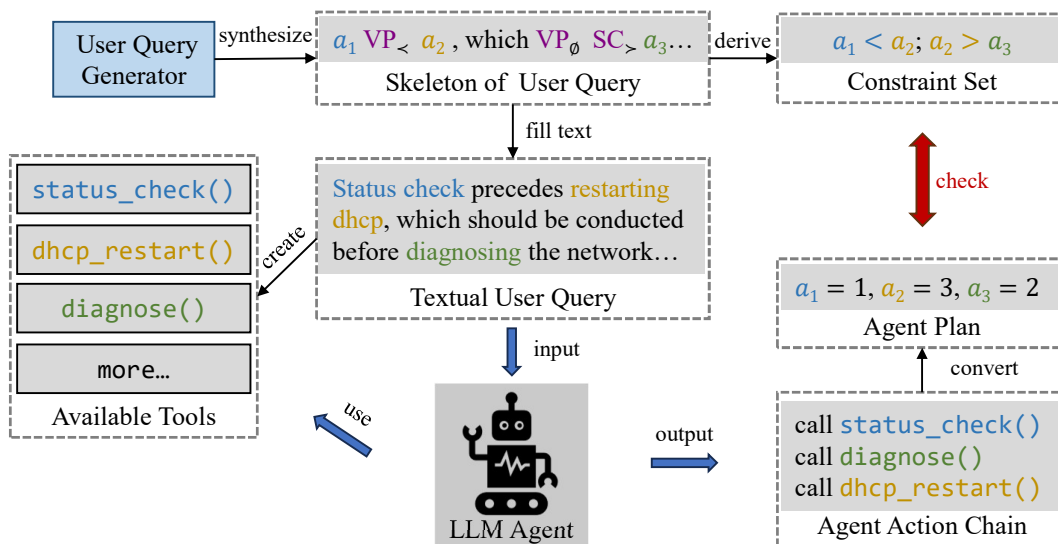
User Query Generator

synthesize

$a_1$ VP$_{\prec}$ $a_2$ , which VP$_{\emptyset}$ SC$_{\succ}$ $a_3$…

Skeleton of User Query

derive

$a_1 < a_2$; $a_2 > a_3$

Constraint Set

fill text

status_check()

dhcp_restart()

diagnose()

more…

Available Tools

create

Status check precedes restarting dhcp, which should be conducted before diagnosing the network…

Textual User Query

check

$a_1 = 1$, $a_2 = 3$, $a_3 = 2$

Agent Plan

convert

input

use

LLM Agent

output

call status_check()
call diagnose()
call dhcp_restart()

Agent Action Chain